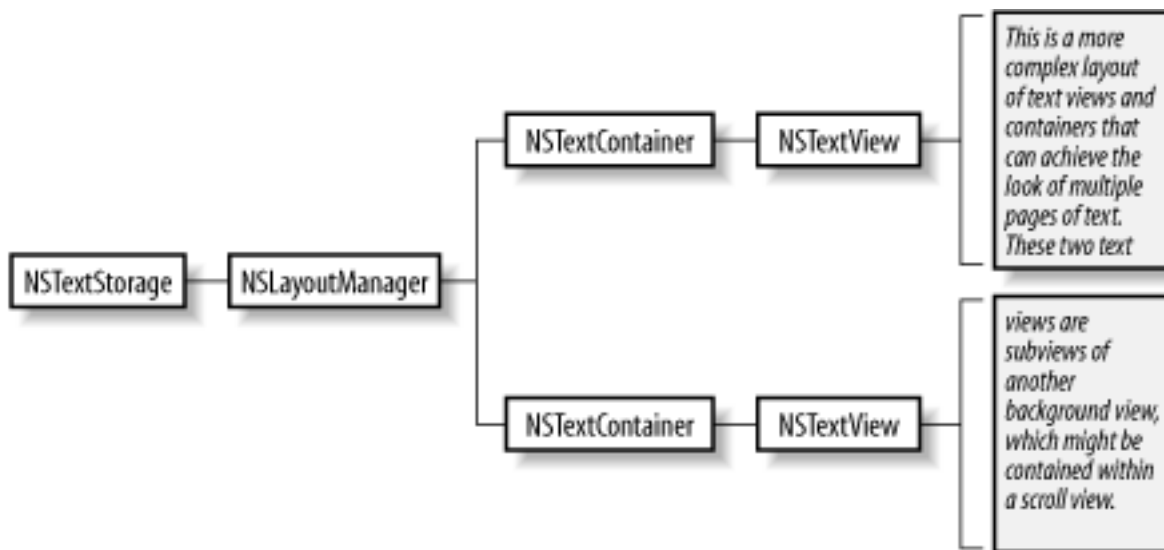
NSTextStorage

NSLayoutManager

NSTextContainer

NSTextView

This is a more complex layout of text views and containers that can achieve the look of multiple pages of text. These two text

NSTextContainer

NSTextView

views are subviews of another background view, which might be contained within a scroll view.